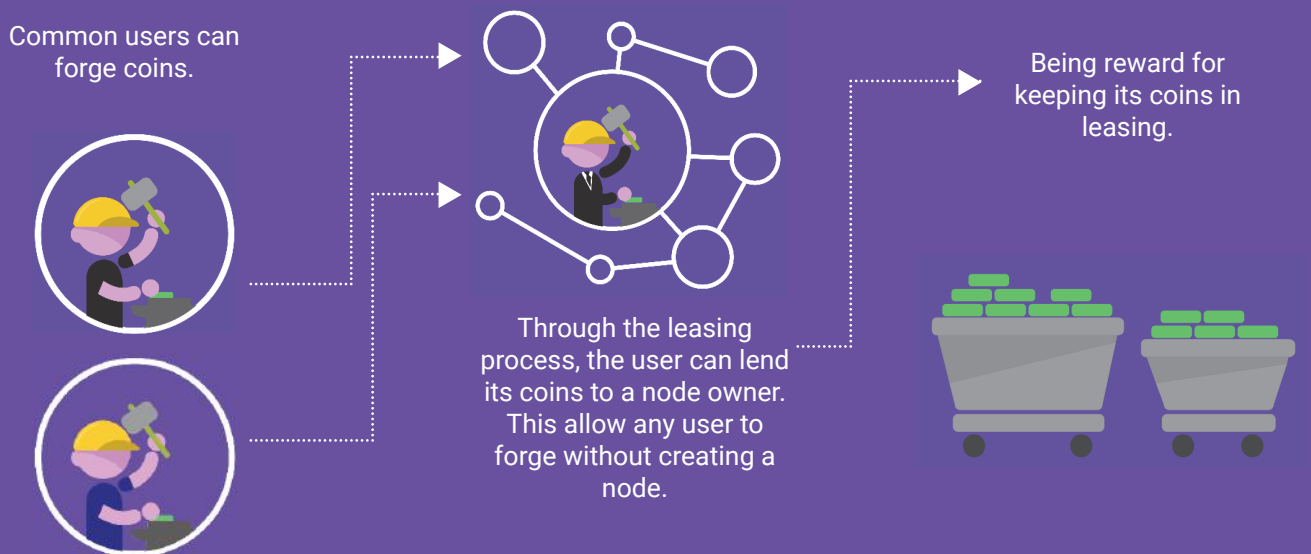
Common users can forge coins.

Through the leasing process, the user can lend its coins to a node owner. This allow any user to forge without creating a node.

Being reward for keeping its coins in leasing.